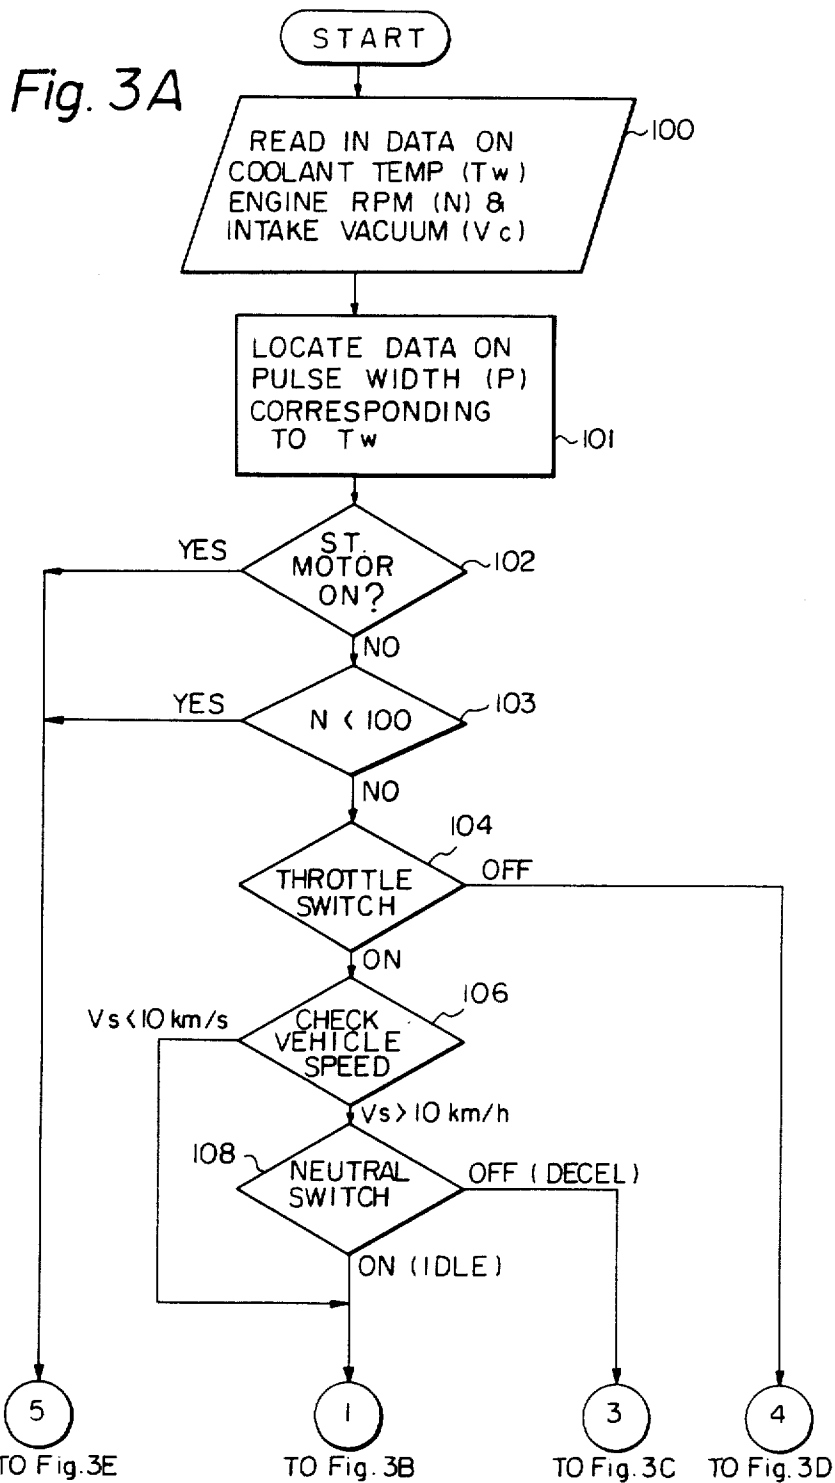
Fig. 3A

START

READ IN DATA ON COOLANT TEMP (Tw) ENGINE RPM (N) & INTAKE VACUUM (Vc)

100

LOCATE DATA ON PULSE WIDTH (P) CORRESPONDING TO Tw

101

ST. MOTOR ON?

102

YES

NO

N < 100

103

YES

NO

104

THROTTLE SWITCH

OFF

ON

106

CHECK VEHICLE SPEED

Vs < 10 km/s

Vs > 10 km/h

108

NEUTRAL SWITCH

OFF (DECEL)

ON (IDLE)

5

TO Fig. 3E

1

TO Fig. 3B

3

TO Fig. 3C

4

TO Fig. 3D